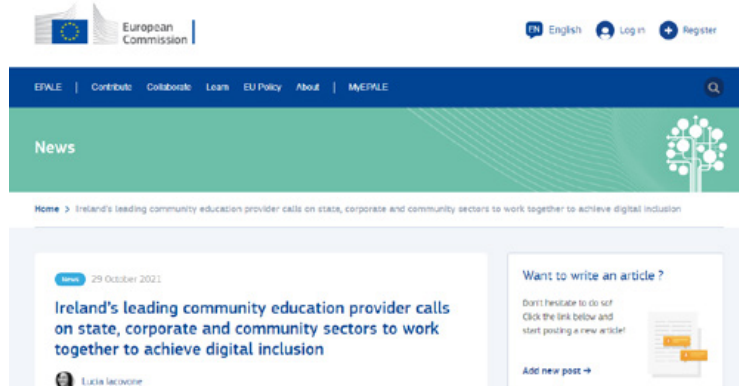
European Commission

EN English Log in Register

EPALE | Contribute Collaborate Learn EU Policy About | MyEPALE

News

Home > Ireland's leading community education provider calls on state, corporate and community sectors to work together to achieve digital inclusion

News 29 October 2021

Ireland's leading community education provider calls on state, corporate and community sectors to work together to achieve digital inclusion

Lucia Iacovone

Want to write an article ?

Don't hesitate to do so! Click the link below and start posting a new article!

Add new post →